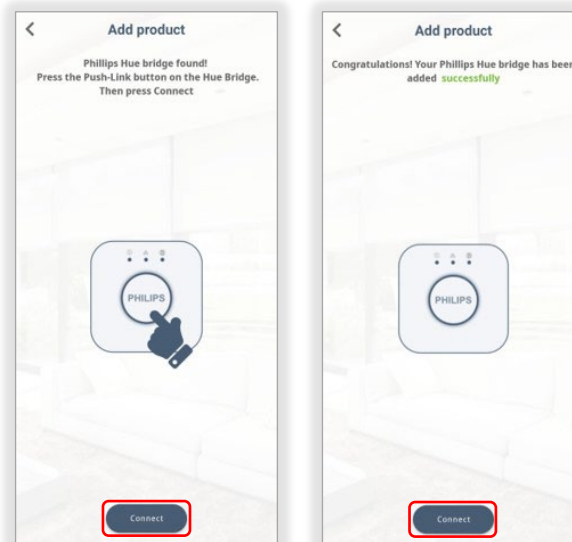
<

Add product

Phillips Hue bridge found!
Press the Push-Link button on the Hue Bridge.
Then press Connect

PHILIPS

Connect

<

Add product

Congratulations! Your Phillips Hue bridge has been added successfully

PHILIPS

Connect